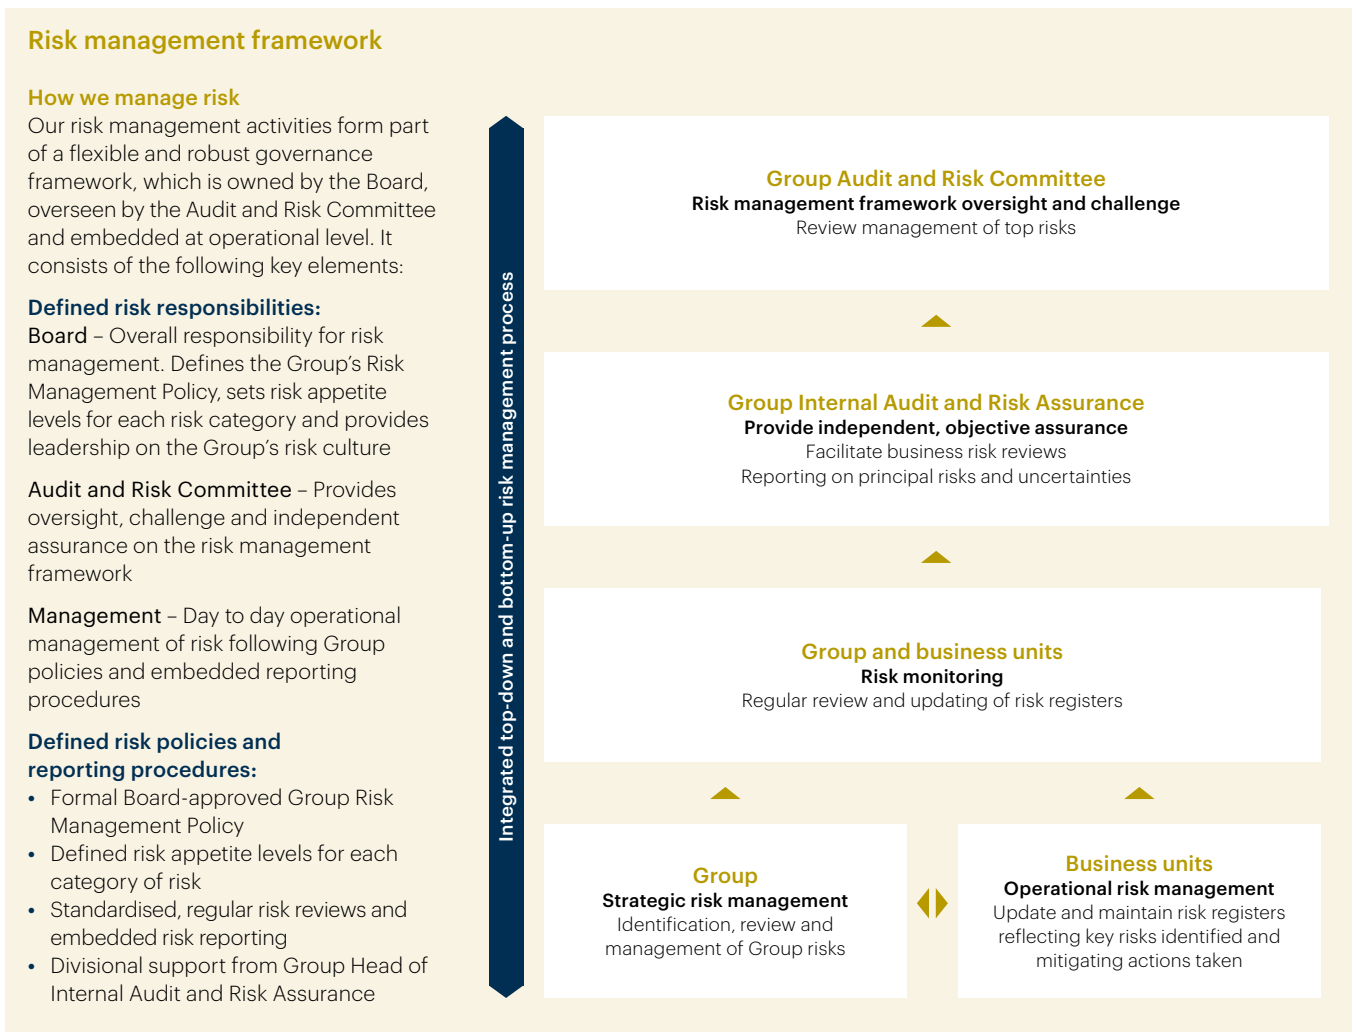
Risk management framework

How we manage risk
Our risk management activities form part of a flexible and robust governance framework, which is owned by the Board, overseen by the Audit and Risk Committee and embedded at operational level. It consists of the following key elements:

Defined risk responsibilities:
Board – Overall responsibility for risk management. Defines the Group's Risk Management Policy, sets risk appetite levels for each risk category and provides leadership on the Group's risk culture

Audit and Risk Committee – Provides oversight, challenge and independent assurance on the risk management framework

Management – Day to day operational management of risk following Group policies and embedded reporting procedures

Defined risk policies and reporting procedures:
- Formal Board-approved Group Risk Management Policy
- Defined risk appetite levels for each category of risk
- Standardised, regular risk reviews and embedded risk reporting
- Divisional support from Group Head of Internal Audit and Risk Assurance

Integrated top-down and bottom-up risk management process

Group Audit and Risk Committee
Risk management framework oversight and challenge
Review management of top risks

Group Internal Audit and Risk Assurance
Provide independent, objective assurance
Facilitate business risk reviews
Reporting on principal risks and uncertainties

Group and business units
Risk monitoring
Regular review and updating of risk registers

Group
Strategic risk management
Identification, review and management of Group risks

Business units
Operational risk management
Update and maintain risk registers reflecting key risks identified and mitigating actions taken